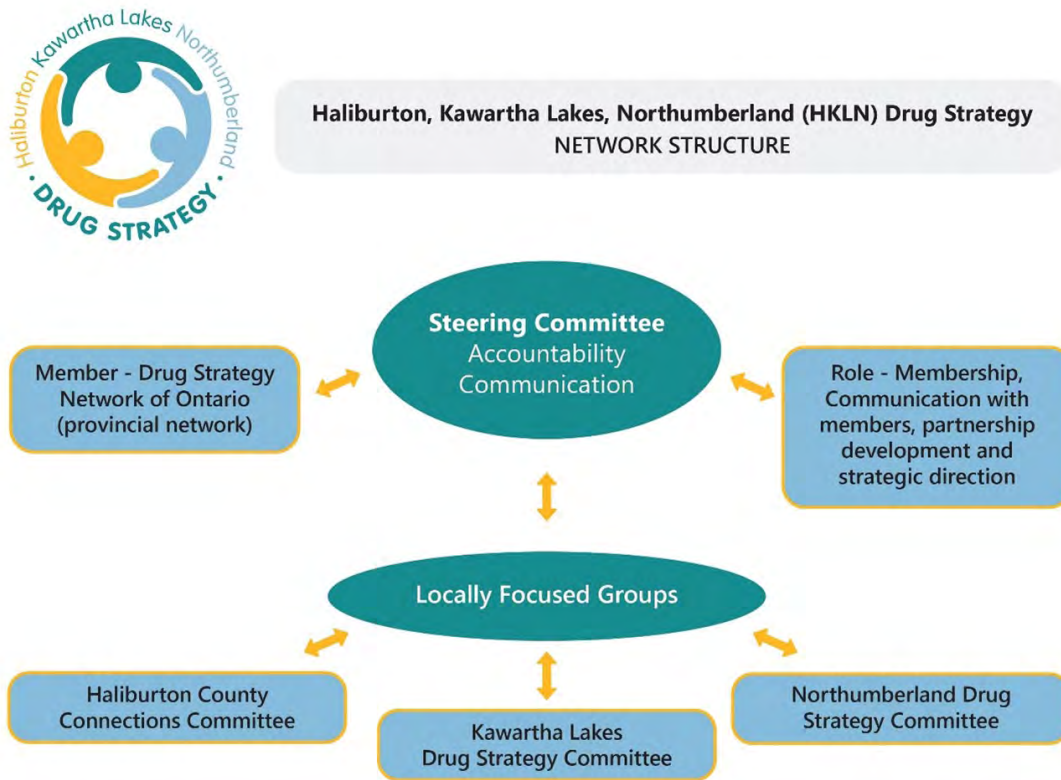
Haliburton Kawartha Lakes Northumberland
· DRUG STRATEGY ·

Haliburton, Kawartha Lakes, Northumberland (HKLN) Drug Strategy
NETWORK STRUCTURE

Steering Committee
Accountability
Communication

Member - Drug Strategy Network of Ontario (provincial network)

Role - Membership, Communication with members, partnership development and strategic direction

Locally Focused Groups

Haliburton County Connections Committee

Kawartha Lakes Drug Strategy Committee

Northumberland Drug Strategy Committee